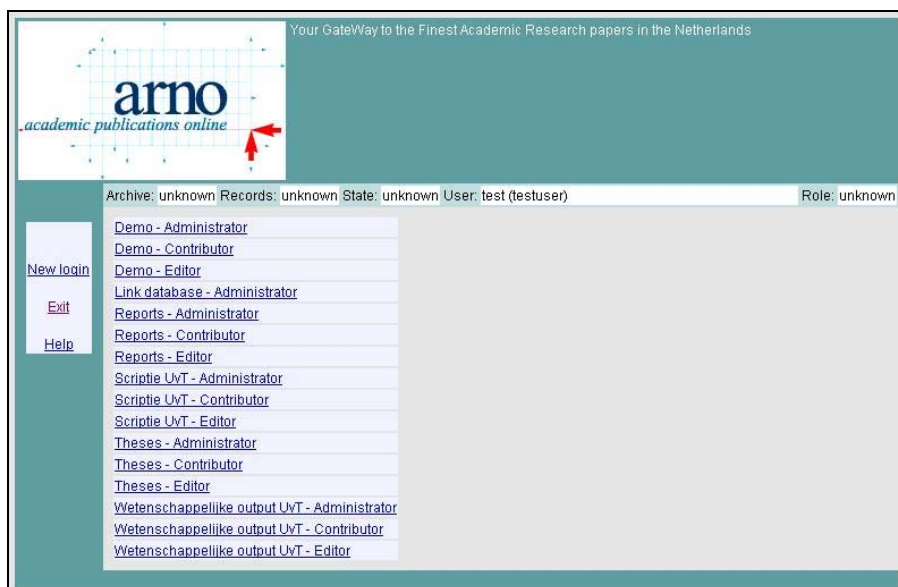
arno
academic publications online

Your GateWay to the Finest Academic Research papers in the Netherlands

Archive: unknown Records: unknown State: unknown User: test (testuser) Role: unknown

New login

Exit

Help

Demo - Administrator
Demo - Contributor
Demo - Editor
Link database - Administrator
Reports - Administrator
Reports - Contributor
Reports - Editor
Scriptie UvT - Administrator
Scriptie UvT - Contributor
Scriptie UvT - Editor
Theses - Administrator
Theses - Contributor
Theses - Editor
Wetenschappelijke output UvT - Administrator
Wetenschappelijke output UvT - Contributor
Wetenschappelijke output UvT - Editor